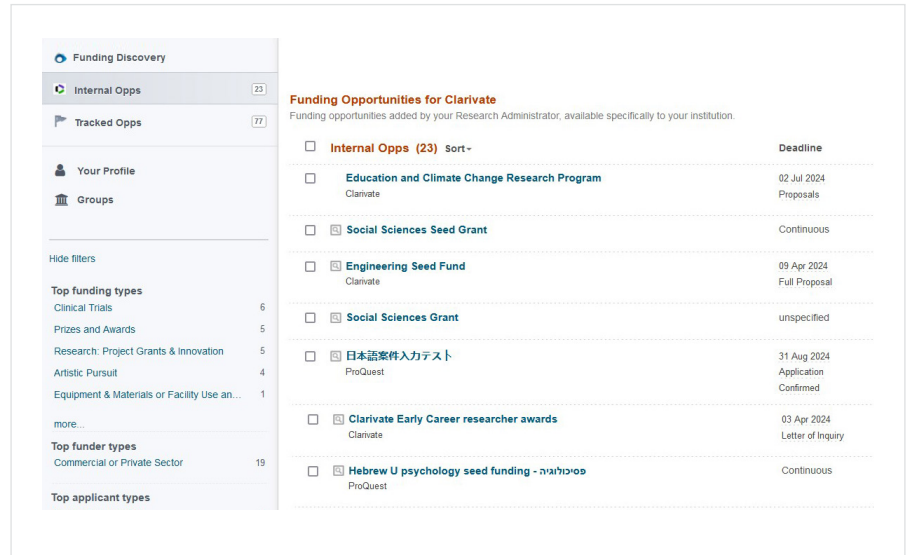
Funding Discovery

Internal Opps 23

Tracked Opps 77

Your Profile

Groups

Hide filters

Top funding types

| | |
|---|---|
| Clinical Trials | 6 |
| Prizes and Awards | 5 |
| Research: Project Grants & Innovation | 5 |
| Artistic Pursuit | 4 |
| Equipment & Materials or Facility Use an... | 1 |

more...

Top funder types

| | |
|---|---|
| Commercial or Private Sector | 19 |

Top applicant types

Funding Opportunities for Clarivate

Funding opportunities added by your Research Administrator, available specifically to your institution.

| Internal Opps (23) Sort | Deadline |
|---|---|
| Education and Climate Change Research Program Clarivate | 02 Jul 2024 Proposals |
| Social Sciences Seed Grant | Continuous |
| Engineering Seed Fund Clarivate | 09 Apr 2024 Full Proposal |
| Social Sciences Grant | unspecified |
| 日本語案件入力テスト ProQuest | 31 Aug 2024 Application Confirmed |
| Clarivate Early Career researcher awards Clarivate | 03 Apr 2024 Letter of Inquiry |
| Hebrew U psychology seed funding - פסיכולוגיה ProQuest | Continuous |